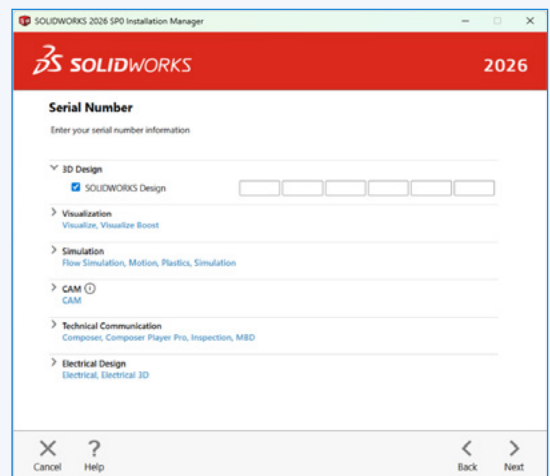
SOLIDWORKS 2026 SP0 Installation Manager

3S SOLIDWORKS

2026

Serial Number

Enter your serial number information

3D Design

SOLIDWORKS Design

Visualization
Visualize, Visualize Boost

Simulation
Flow Simulation, Motion, Plastics, Simulation

CAM
CAM

Technical Communication
Composer, Composer Player Pro, Inspection, MBD

Electrical Design
Electrical, Electrical 3D

Cancel
Help
Back
Next